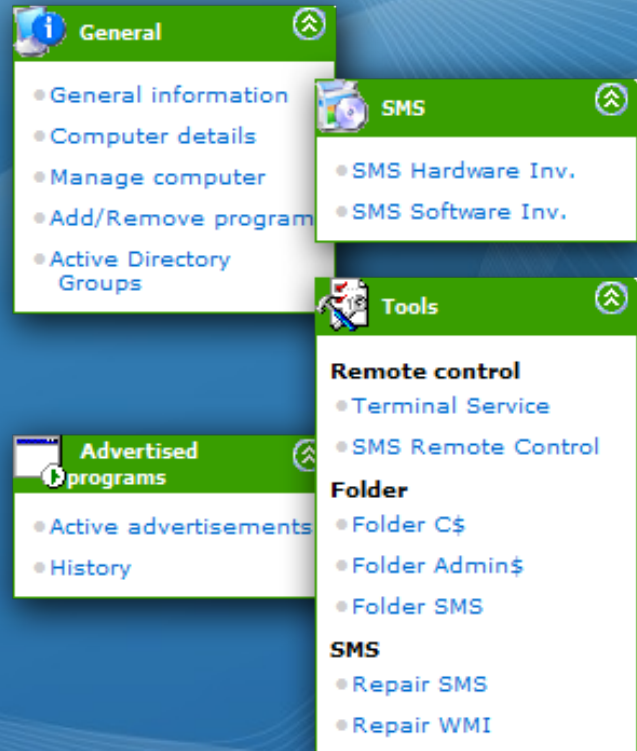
General

General information

Computer details

Manage computer

Add/Remove program

Active Directory Groups

SMS

SMS Hardware Inv.

SMS Software Inv.

Tools

Remote control

Terminal Service

SMS Remote Control

Folder

Folder C$

Folder Admin$

Folder SMS

SMS

Repair SMS

Repair WMI

Advertised programs

Active advertisements

History